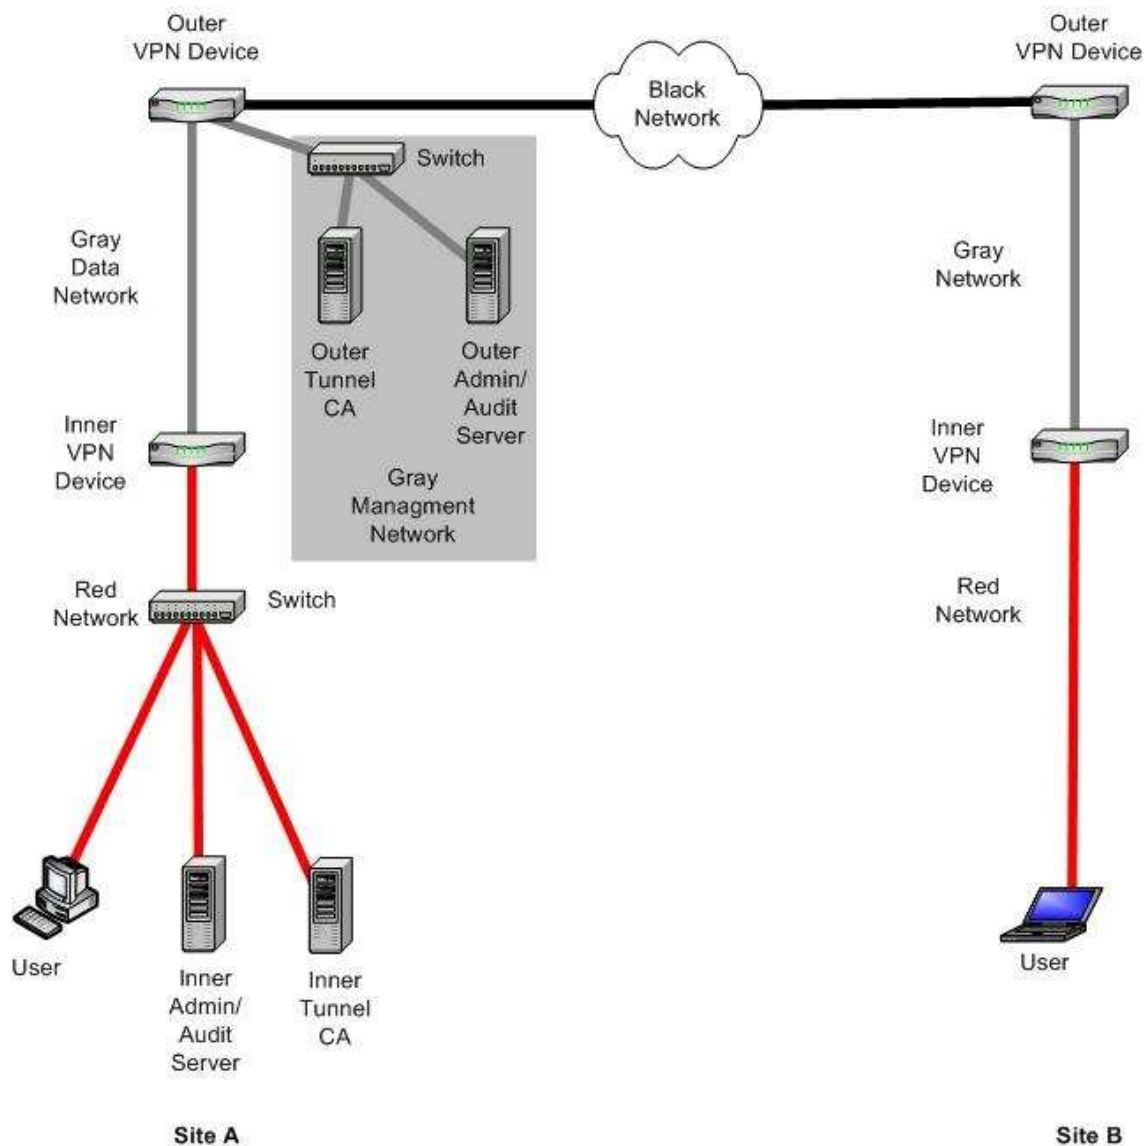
Outer VPN Device

Black Network

Outer VPN Device

Switch

Gray Data Network

Outer Tunnel CA

Outer Admin/ Audit Server

Gray Network

Inner VPN Device

Gray Managment Network

Inner VPN Device

Red Network

Switch

Red Network

User

Inner Admin/ Audit Server

Inner Tunnel CA

User

Site A

Site B